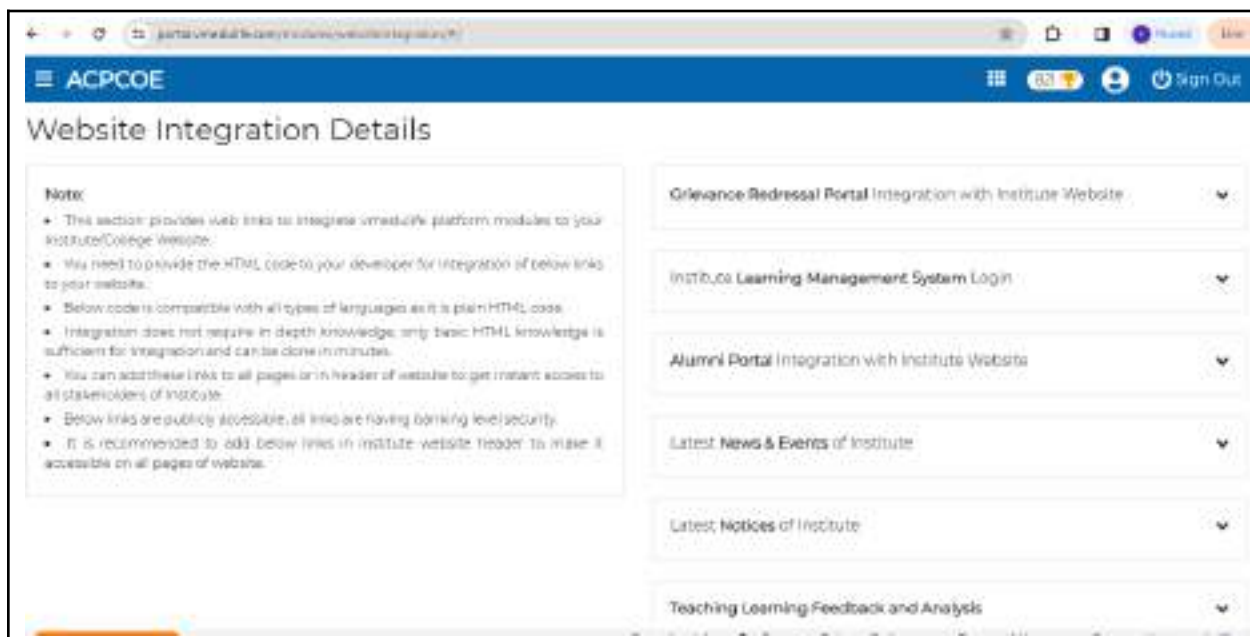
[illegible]

≡ ACPCOE

821 Sign Out

Website Integration Details

Note:
• This section provides web links to integrate vmedulife platform modules to your Institute/College Website.
• You need to provide the HTML code to your developer for integration of below links to your website.
• Below code is compatible with all types of languages as it is plain HTML code.
• Integration does not require in depth knowledge, only basic HTML knowledge is sufficient for integration and can be done in minutes.
• You can add these links to all pages or in header of website to get instant access to all stakeholders of Institute.
• Below links are publicly accessible, all links are having banking level security.
• It is recommended to add below links in institute website header to make it accessible on all pages of website.

Grievance Redressal Portal Integration with Institute Website

Institute Learning Management System Login

Alumni Portal Integration with Institute Website

Latest News & Events of Institute

Latest Notices of Institute

Teaching Learning Feedback and Analysis